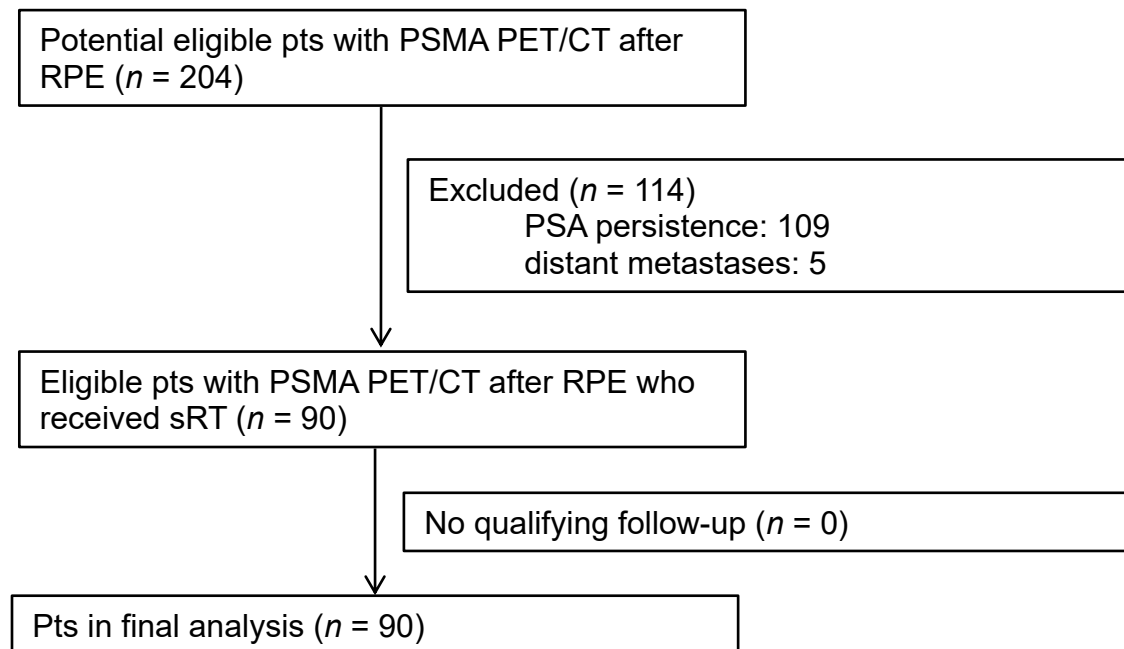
Potential eligible pts with PSMA PET/CT after RPE ($n$ = 204)

Excluded ($n$ = 114)
PSA persistence: 109
distant metastases: 5

Eligible pts with PSMA PET/CT after RPE who received sRT ($n$ = 90)

No qualifying follow-up ($n$ = 0)

Pts in final analysis ($n$ = 90)